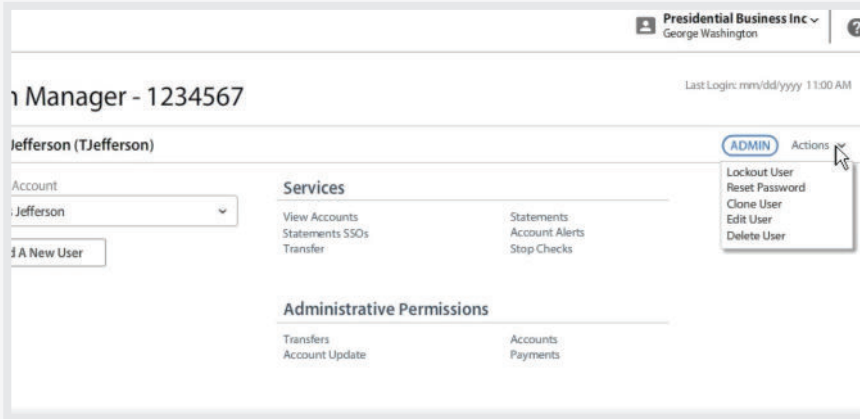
Presidential Business Inc
George Washington

n Manager - 1234567

Last Login: mm/dd/yyyy 11:00 AM

Jefferson (TJefferson)

ADMIN

Actions

Lockout User
Reset Password
Clone User
Edit User
Delete User

Account

Jefferson

d A New User

Services

View Accounts
Statements SSOs
Transfer

Statements
Account Alerts
Stop Checks

Administrative Permissions

Transfers
Account Update

Accounts
Payments